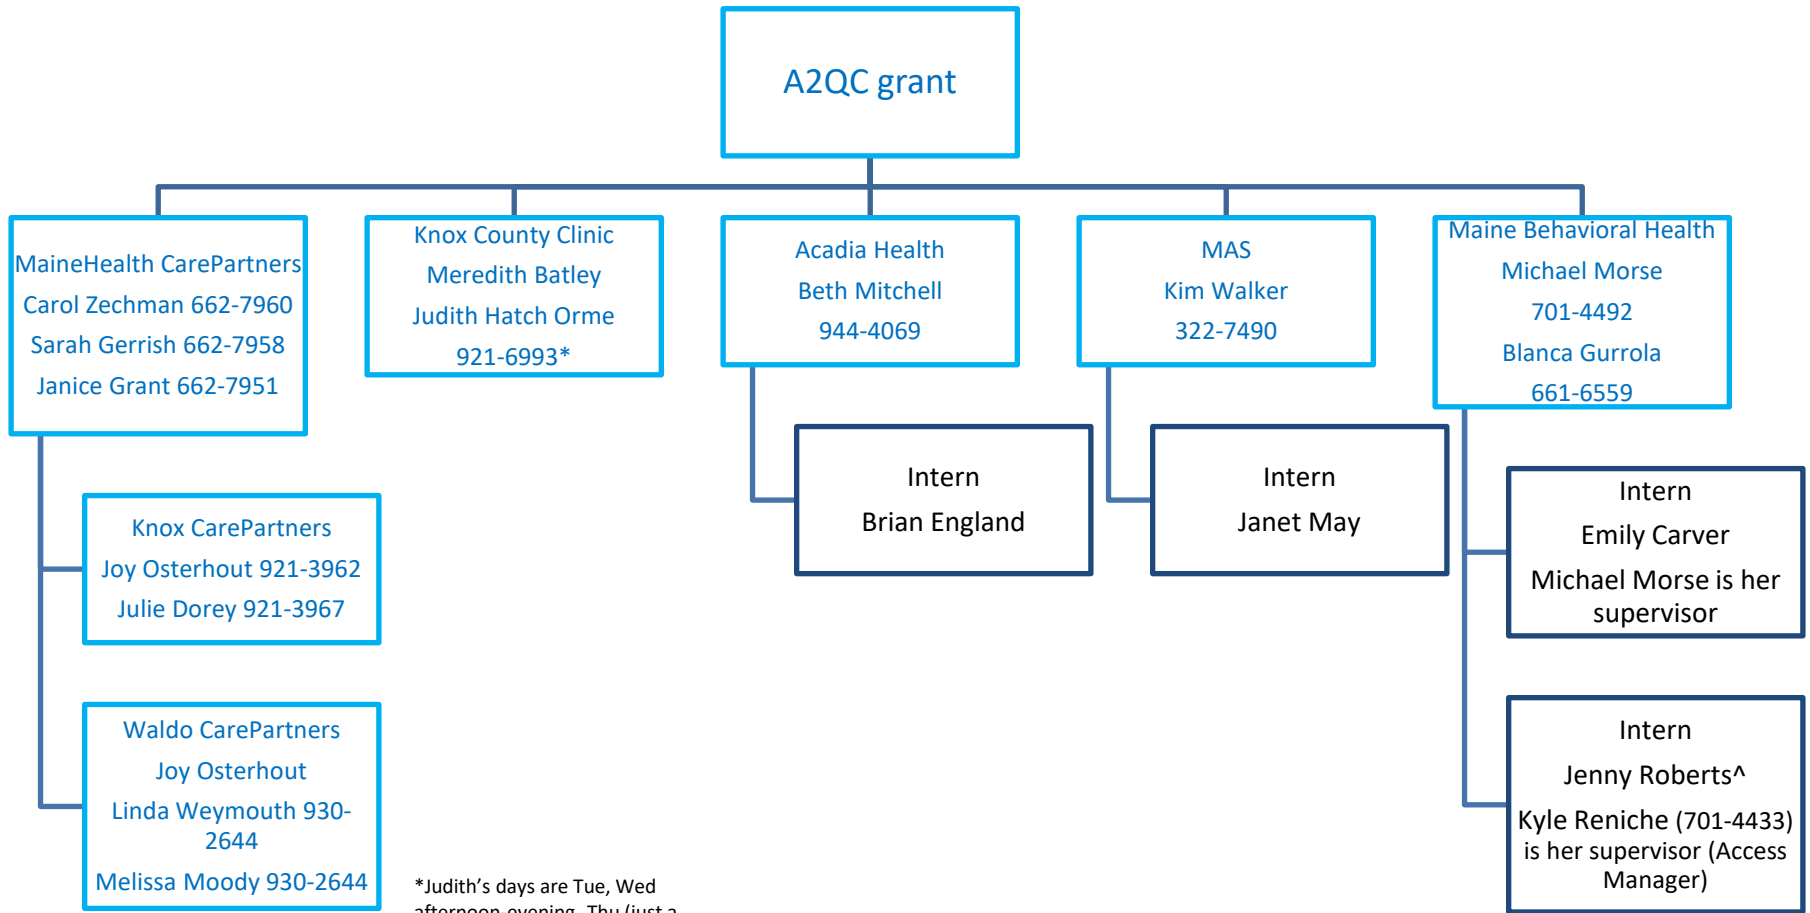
A2QC grant

MaineHealth CarePartners
Carol Zechman 662-7960
Sarah Gerrish 662-7958
Janice Grant 662-7951

Knox County Clinic
Meredith Batley
Judith Hatch Orme
921-6993*

Acadia Health
Beth Mitchell
944-4069

MAS
Kim Walker
322-7490

Maine Behavioral Health
Michael Morse
701-4492
Blanca Gurrola
661-6559

Intern
Brian England

Intern
Janet May

Intern
Emily Carver
Michael Morse is her supervisor

Knox CarePartners
Joy Osterhout 921-3962
Julie Dorey 921-3967

Waldo CarePartners
Joy Osterhout
Linda Weymouth 930-2644
Melissa Moody 930-2644

Intern
Jenny Roberts^
Kyle Reniche (701-4433) is her supervisor (Access Manager)

*Judith's days are Tue, Wed afternoon-evening, Thu (just a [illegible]